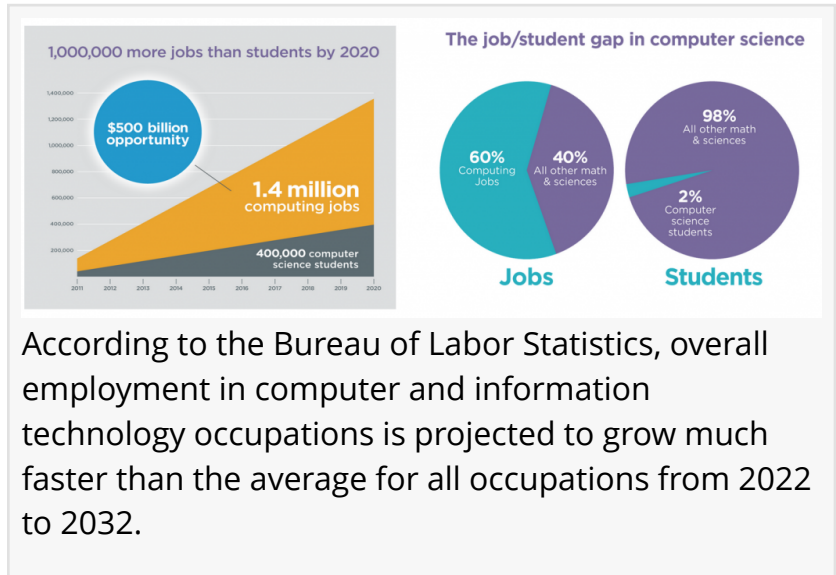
1,000,000 more jobs than students by 2020

1,400,000
1,200,000
1,000,000
800,000
600,000
400,000
200,000

$500 billion opportunity

1.4 million computing jobs

400,000 computer science students

2011 2012 2013 2014 2015 2016 2017 2018 2019 2020

The job/student gap in computer science

60% Computing Jobs

40% All other math & sciences

Jobs

98% All other math & sciences

2% Computer science students

Students

According to the Bureau of Labor Statistics, overall employment in computer and information technology occupations is projected to grow much faster than the average for all occupations from 2022 to 2032.